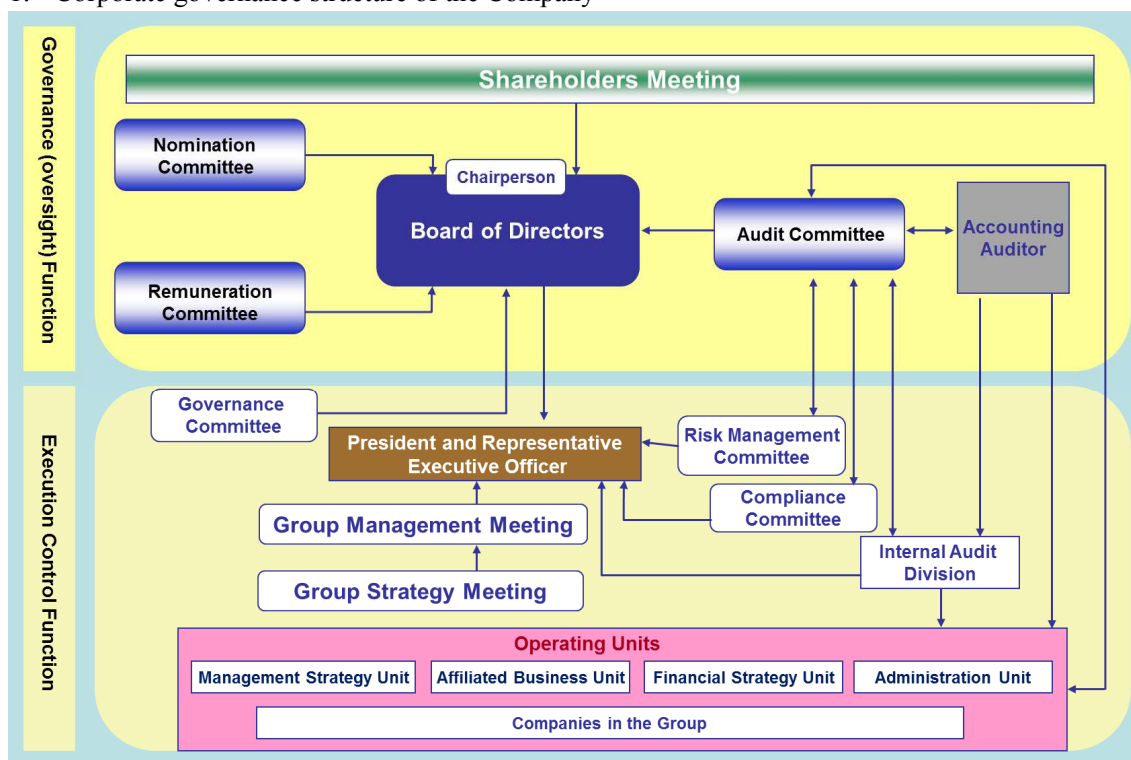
Governance (oversight) Function

Shareholders Meeting

Nomination Committee

Chairperson

Board of Directors

Audit Committee

Accounting Auditor

Remuneration Committee

Execution Control Function

Governance Committee

President and Representative Executive Officer

Risk Management Committee

Compliance Committee

Group Management Meeting

Internal Audit Division

Group Strategy Meeting

Operating Units

Management Strategy Unit

Affiliated Business Unit

Financial Strategy Unit

Administration Unit

Companies in the Group